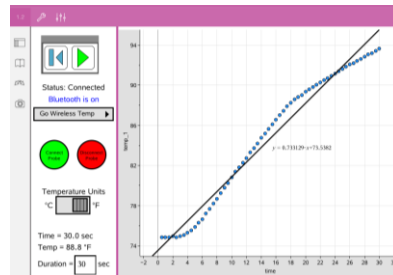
Status: Connected
Bluetooth is on
Go Wireless Temp
Connect Probe
Disconnect Probe
Temperature Units
°C °F
Time = 30.0 sec
Temp = 88.8 °F
Duration = 30 sec
94
90
86
82
78
74
temp_1
$y = 0.731129 \cdot x + 73.5302$
-2 0 2 4 6 8 10 12 14 16 18 20 22 24 26 28 30
time